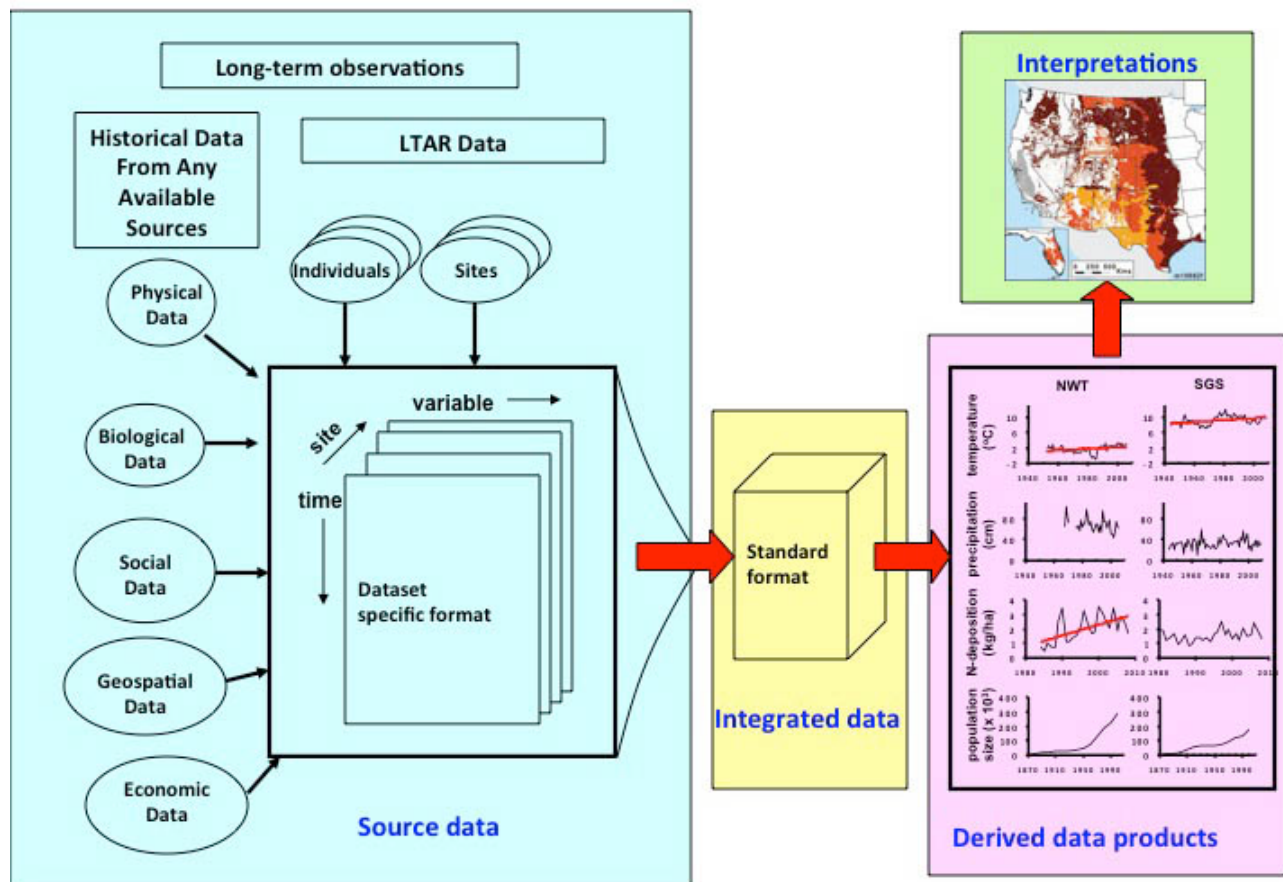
Long-term observations

Historical Data From Any Available Sources

LTAR Data

Individuals

Sites

Physical Data

Biological Data

Social Data

Geospatial Data

Economic Data

variable

site

time

Dataset specific format

Source data

Standard format

Integrated data

Interpretations

NWT

SGS

temperature (°C)

precipitation (cm)

N-deposition (kg/ha)

population size (x $10^3$)

Derived data products